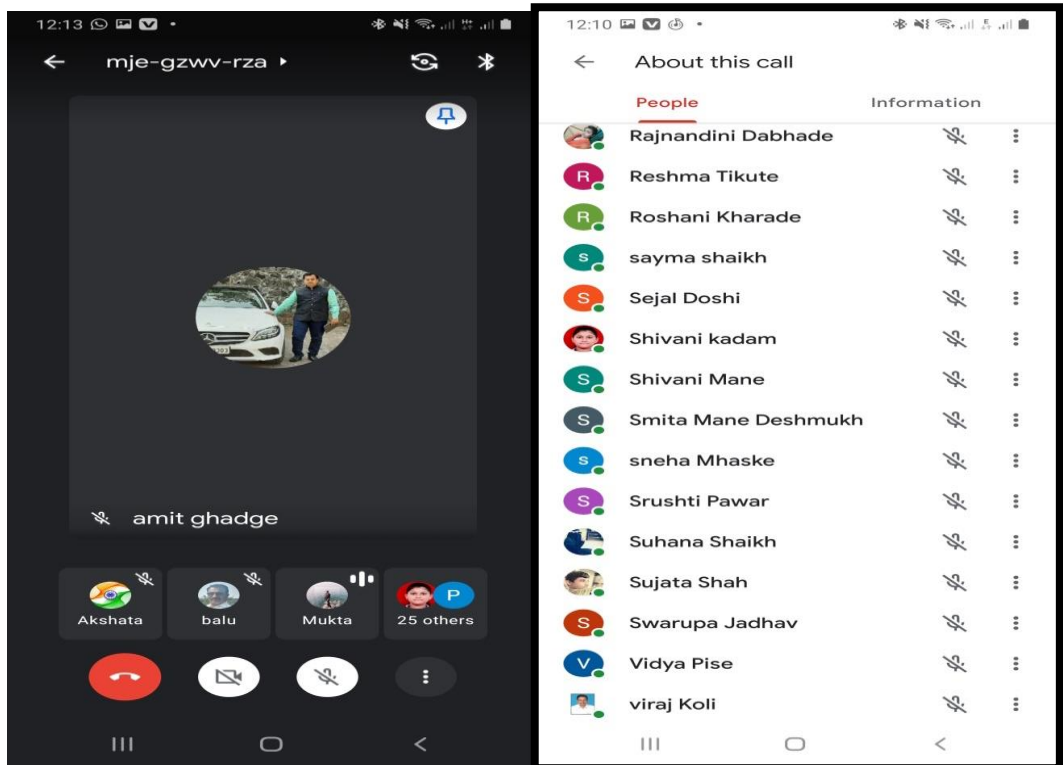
12:13

mje-gzwv-rza ▸

amit ghadge

Akshata

balu

Mukta

P

25 others

12:10

About this call

People

Information

Rajnandini Dabhade

R

Reshma Tikute

R

Roshani Kharade

S

sayma shaikh

S

Sejal Doshi

Shivani kadam

S

Shivani Mane

S

Smita Mane Deshmukh

S

sneha Mhaske

S

Srushti Pawar

Suhana Shaikh

Sujata Shah

S

Swarupa Jadhav

V

Vidya Pise

viraj Koli